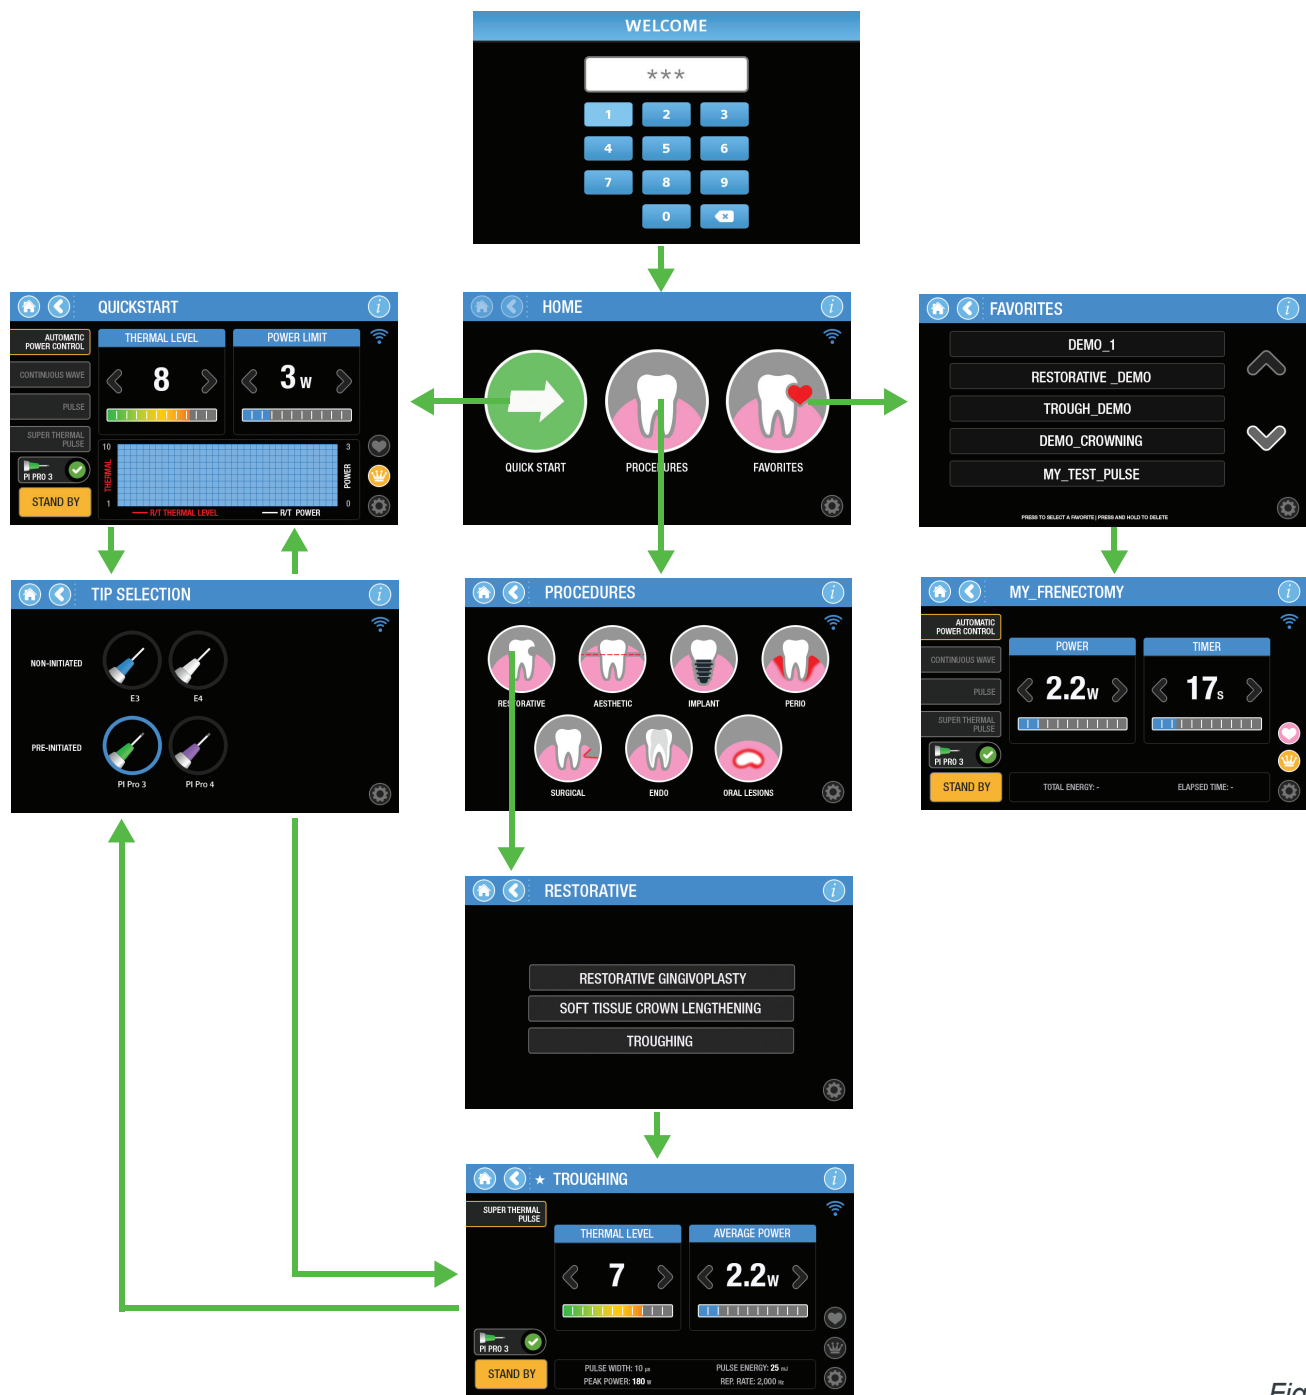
WELCOME

***

1 2 3
4 5 6
7 8 9
0

QUICKSTART

AUTOMATIC POWER CONTROL
CONTINUOUS WAVE
PULSE
SUPER THERMAL PULSE
PI PRO 3
STAND BY

THERMAL LEVEL
8
POWER LIMIT
3 W

10
THERMAL
1
3
POWER
0
R/T THERMAL LEVEL
R/T POWER

HOME

QUICK START
PROCEDURES
FAVORITES

FAVORITES

DEMO_1
RESTORATIVE _DEMO
TROUGH_DEMO
DEMO_CROWNING
MY_TEST_PULSE

PRESS TO SELECT A FAVORITE | PRESS AND HOLD TO DELETE

TIP SELECTION

NON-INITIATED
E3
E4
PRE-INITIATED
PI Pro 3
PI Pro 4

PROCEDURES

RESTORATIVE
AESTHETIC
IMPLANT
PERIO
SURGICAL
ENDO
ORAL LESIONS

MY_FRENECTOMY

AUTOMATIC POWER CONTROL
CONTINUOUS WAVE
PULSE
SUPER THERMAL PULSE
PI PRO 3
STAND BY

POWER
2.2W
TIMER
17s

TOTAL ENERGY: -
ELAPSED TIME: -

RESTORATIVE

RESTORATIVE GINGIVOPLASTY
SOFT TISSUE CROWN LENGTHENING
TROUGHING

★ TROUGHING

SUPER THERMAL PULSE
THERMAL LEVEL
7
AVERAGE POWER
2.2W
PI PRO 3
STAND BY

PULSE WIDTH: 10 µs
PEAK POWER: 180 W
PULSE ENERGY: 25 mJ
REP. RATE: 2,000 Hz

Fig